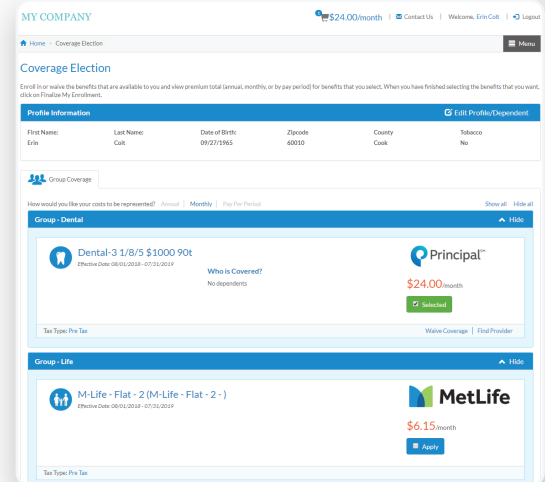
MY COMPANY

0 $24.00/month | Contact Us | Welcome, Erin Colt | Logout

Home > Coverage Election

Menu

Coverage Election

Enroll in or waive the benefits that are available to you and view premium total (annual, monthly, or by pay period) for benefits that you select. When you have finished selecting the benefits that you want, click on Finalize My Enrollment.

Profile Information

Edit Profile/Dependent

| First Name: | Last Name: | Date of Birth: | Zipcode | County | Tobacco |
|---|---|---|---|---|---|
| Erin | Colt | 09/27/1965 | 60010 | Cook | No |

Group Coverage

How would you like your costs to be represented? Annual | Monthly | Pay Per Period

Show all Hide all

Group - Dental

Hide

Dental-3 1/8/5 $1000 90t
Effective Date: 08/01/2018 - 07/31/2019

Who is Covered?
No dependents

Principal™

$24.00/month

Selected

Tax Type: Pre Tax

Waive Coverage | Find Provider

Group - Life

Hide

M-Life - Flat - 2 (M-Life - Flat - 2 - )
Effective Date: 08/01/2018 - 07/31/2019

MetLife

$6.15/month

Apply

Tax Type: Pre Tax